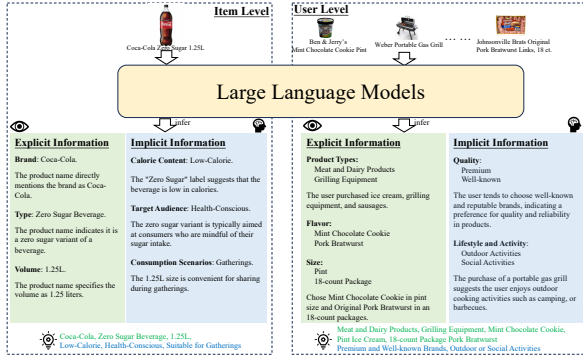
Item Level

Coca-Cola Zero Sugar 1.25L

User Level

Ben & Jerry's Mint Chocolate Cookie Pint

Weber Portable Gas Grill

......

Johnsonville Brats Original Pork Bratwurst Links, 18 ct.

Large Language Models

infer

infer

Explicit Information

Brand: Coca-Cola.

The product name directly mentions the brand as Coca-Cola.

Type: Zero Sugar Beverage.

The product name indicates it is a zero sugar variant of a beverage.

Volume: 1.25L.

The product name specifies the volume as 1.25 liters.

Implicit Information

Calorie Content: Low-Calorie.

The "Zero Sugar" label suggests that the beverage is low in calories.

Target Audience: Health-Conscious.

The zero sugar variant is typically aimed at consumers who are mindful of their sugar intake.

Consumption Scenarios: Gatherings.

The 1.25L size is convenient for sharing during gatherings.

Coca-Cola, Zero Sugar Beverage, 1.25L, Low-Calorie, Health-Conscious, Suitable for Gatherings

Explicit Information

Product Types:
Meat and Dairy Products
Grilling Equipment

The user purchased ice cream, grilling equipment, and sausages.

Flavor:
Mint Chocolate Cookie
Pork Bratwurst

Size:
Pint
18-count Package

Chose Mint Chocolate Cookie in pint size and Original Pork Bratwurst in an 18-count packages.

Implicit Information

Quality:
Premium
Well-known

The user tends to choose well-known and reputable brands, indicating a preference for quality and reliability in products.

Lifestyle and Activity:
Outdoor Activities
Social Activities

The purchase of a portable gas grill suggests the user enjoys outdoor cooking activities such as camping, or barbecues.

Meat and Dairy Products, Grilling Equipment, Mint Chocolate Cookie, Pint Ice Cream, 18-count Package Pork Bratwurst
Premium and Well-known Brands, Outdoor or Social Activities